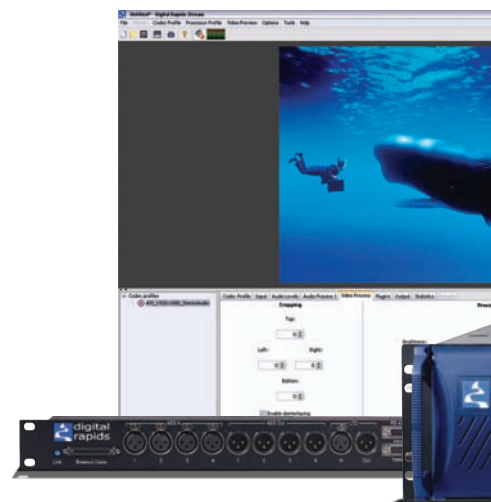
Untitled* - Digital Rapids Stream
File Codec Profile Processor Profile Video Preview Options Tools Help

Codec profiles
Codec Profile Input Audio Levels Audio Preview 1 Video Process Plugins Output Statistics
Cropping
Top:
0
Left:
0
Right:
0
Bottom:
0
Enable deinterlacing
Brightness:

digital rapids
1 2 3 4 1 2 3 4 1 2 3 4 Ctrl
Link Breakout Cable